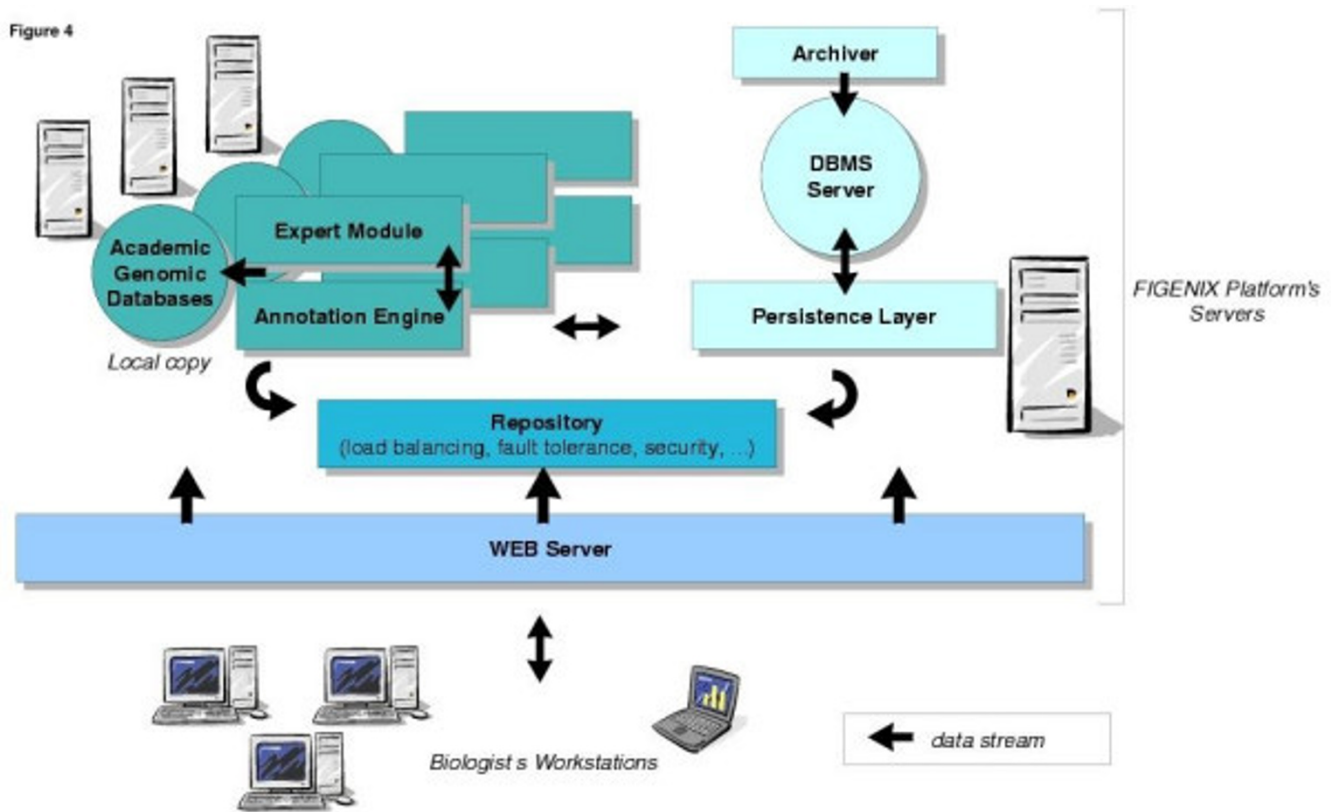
Figure 4

Archiver

DBMS Server

Academic Genomic Databases

Expert Module

Annotation Engine

Local copy

Persistence Layer

FIGENIX Platform's Servers

Repository
(load balancing, fault tolerance, security, ...)

WEB Server

data stream

Biologist s Workstations